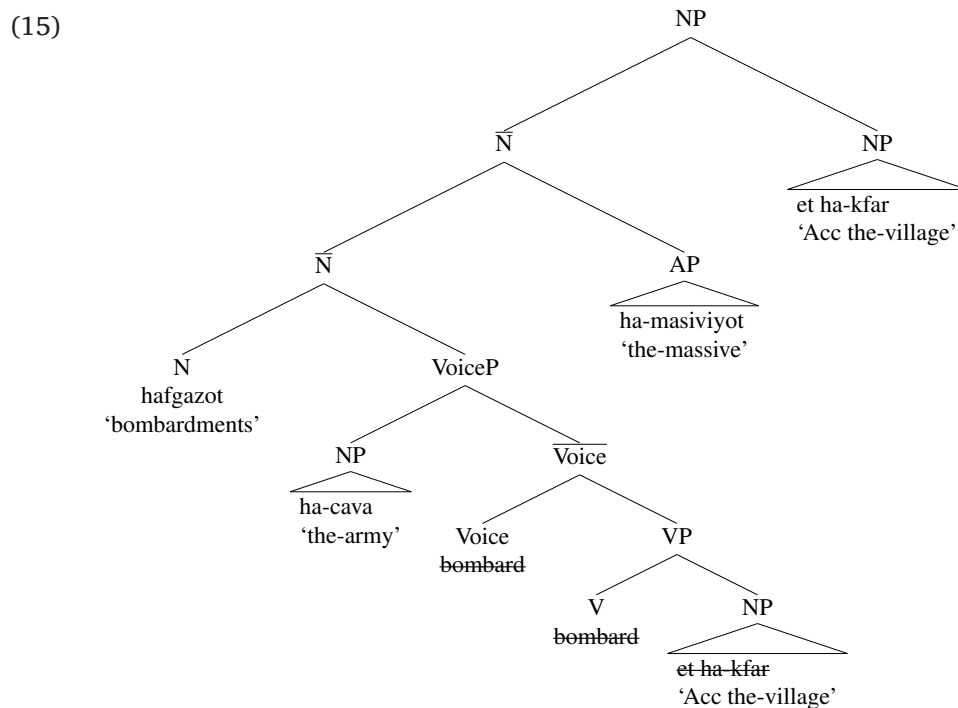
(15)

NP

$\overline{\text{N}}$

NP

et ha-kfar
'Acc the-village'

$\overline{\text{N}}$

AP

ha-masiviyot
'the-massive'

N
hafgazot
'bombardments'

VoiceP

NP

ha-cava
'the-army'

$\overline{\text{Voice}}$

Voice
~~bombard~~

VP

V
~~bombard~~

NP

~~et ha-kfar~~
'Acc the-village'